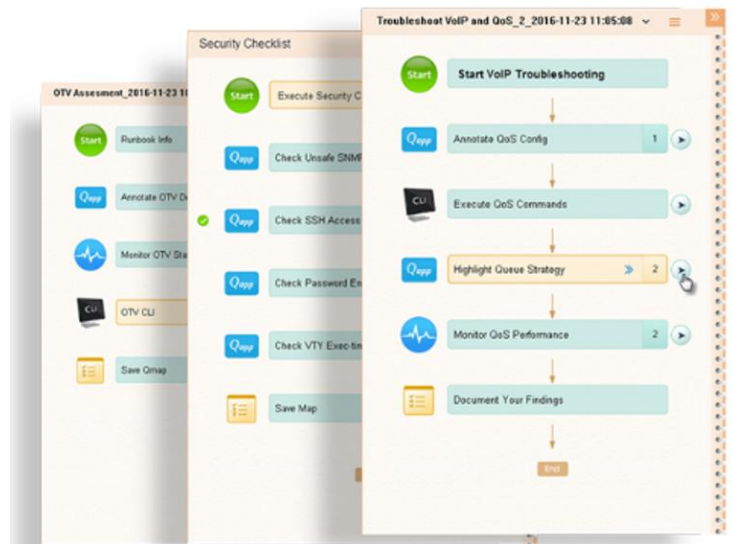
OTV Assesment_2016-11-23 1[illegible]

Start

Runbook Info

Qapp

Annotate OTV D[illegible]

Monitor OTV Sta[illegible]

CLI

OTV CLI

Save Qmap

Security Checklist

Start

Execute Security C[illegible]

Qapp

Check Unsafe SNM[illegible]

Qapp

Check SSH Access

Qapp

Check Password En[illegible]

Qapp

Check VTY Executi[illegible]

Save Map

Troubleshoot VoIP and QoS_2_2016-11-23 11:05:08

Start

Start VoIP Troubleshooting

Qapp

Annotate QoS Config

1

CLI

Execute QoS Commands

Qapp

Highlight Queue Strategy

2

Monitor QoS Performance

2

Document Your Findings

End